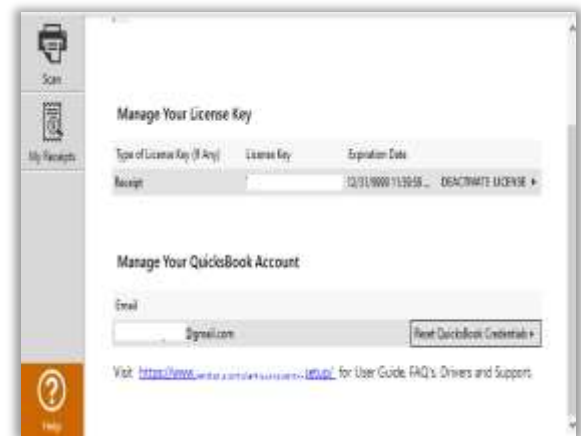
Scan

My Receipts

Manage Your License Key

| Type of License Key (If Any) | License Key | Expiration Date | |
|---|---|---|---|
| Receipt | | 12/31/9999 11:59:59... | DEACTIVATE LICENSE ▸ |

Manage Your QuickBook Account

Email

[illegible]@gmail.com

Reset QuickBook Credentials ▸

Visit https://www.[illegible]setup/ for User Guide, FAQ's, Drivers and Support.

Help